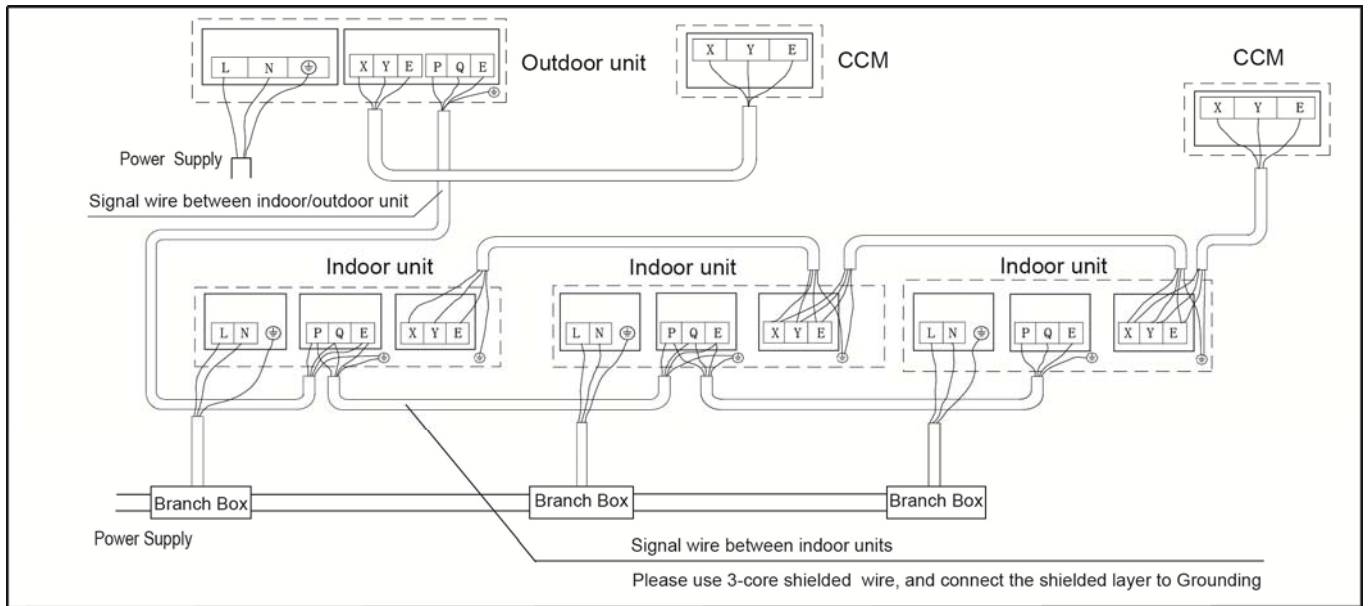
L N ⏚ X Y E P Q E

Outdoor unit

X Y E

CCM

CCM

X Y E

Power Supply

Signal wire between indoor/outdoor unit

Indoor unit

L N ⏚ P Q E X Y E

Indoor unit

L N ⏚ P Q E X Y E

Indoor unit

L N ⏚ P Q E X Y E

Branch Box

Branch Box

Branch Box

Power Supply

Signal wire between indoor units

Please use 3-core shielded wire, and connect the shielded layer to Grounding